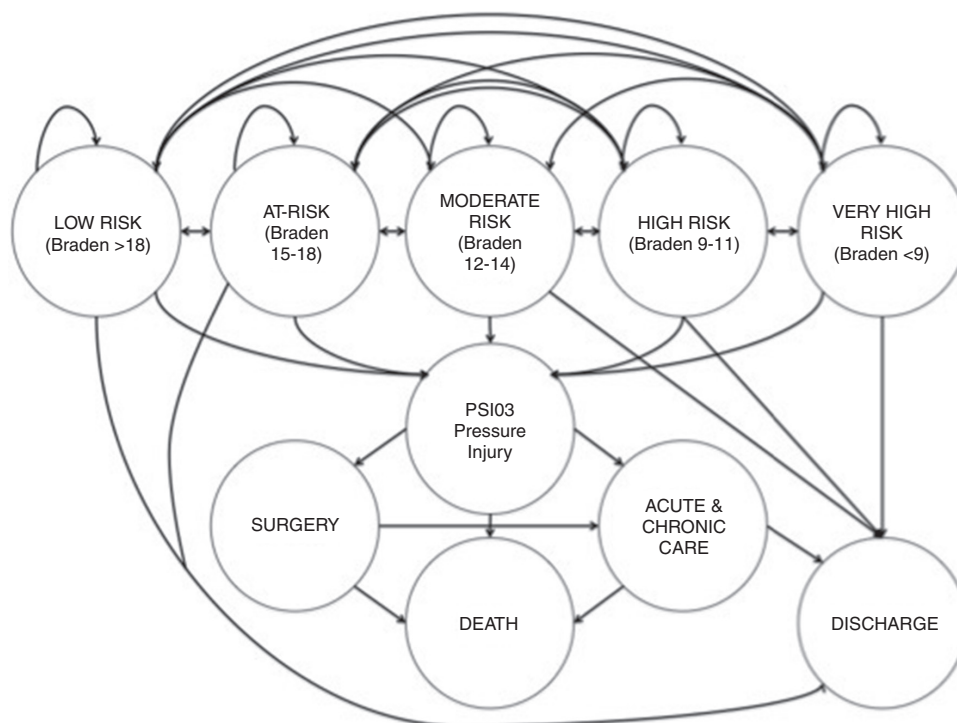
LOW RISK (Braden >18)

AT-RISK (Braden 15-18)

MODERATE RISK (Braden 12-14)

HIGH RISK (Braden 9-11)

VERY HIGH RISK (Braden <9)

PSI03 Pressure Injury

SURGERY

ACUTE & CHRONIC CARE

DEATH

DISCHARGE